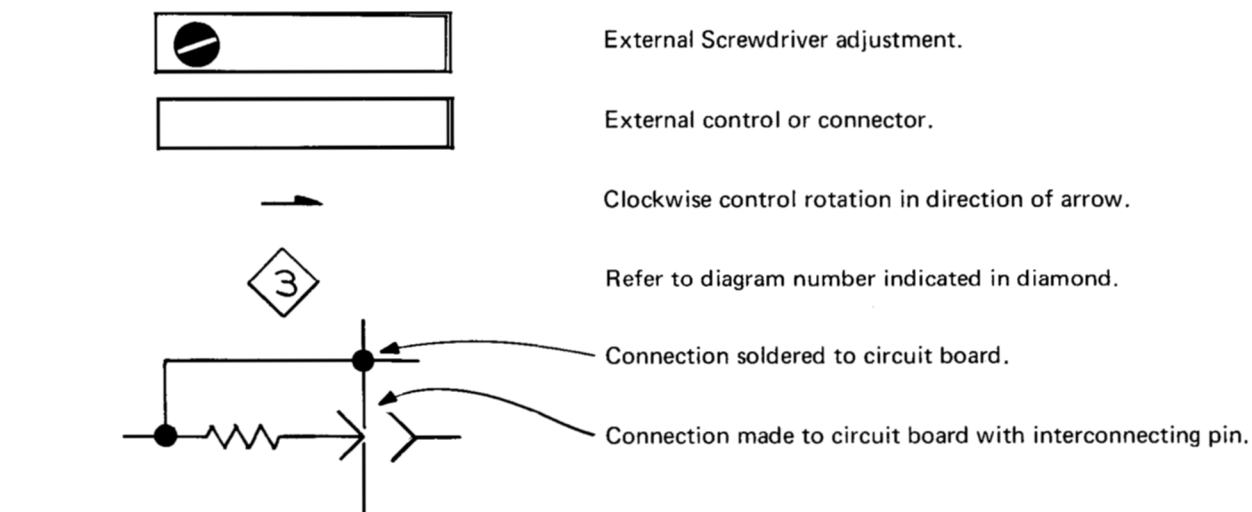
External Screwdriver adjustment.

External control or connector.

Clockwise control rotation in direction of arrow.

3

Refer to diagram number indicated in diamond.

Connection soldered to circuit board.

Connection made to circuit board with interconnecting pin.